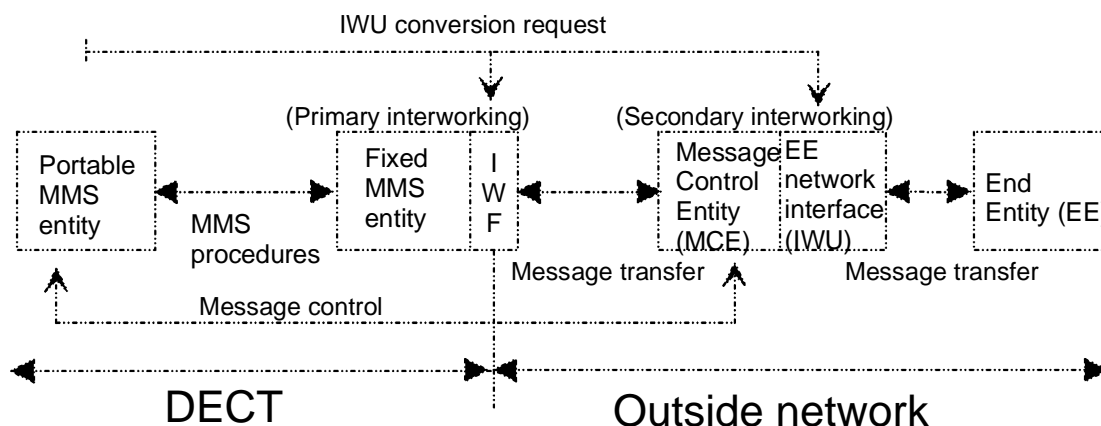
IWU conversion request

(Primary interworking)

(Secondary interworking)

Portable MMS entity

MMS procedures

Fixed MMS entity

I W F

Message Control Entity (MCE)

EE network interface (IWU)

End Entity (EE

Message transfer

Message transfer

Message control

DECT

Outside network